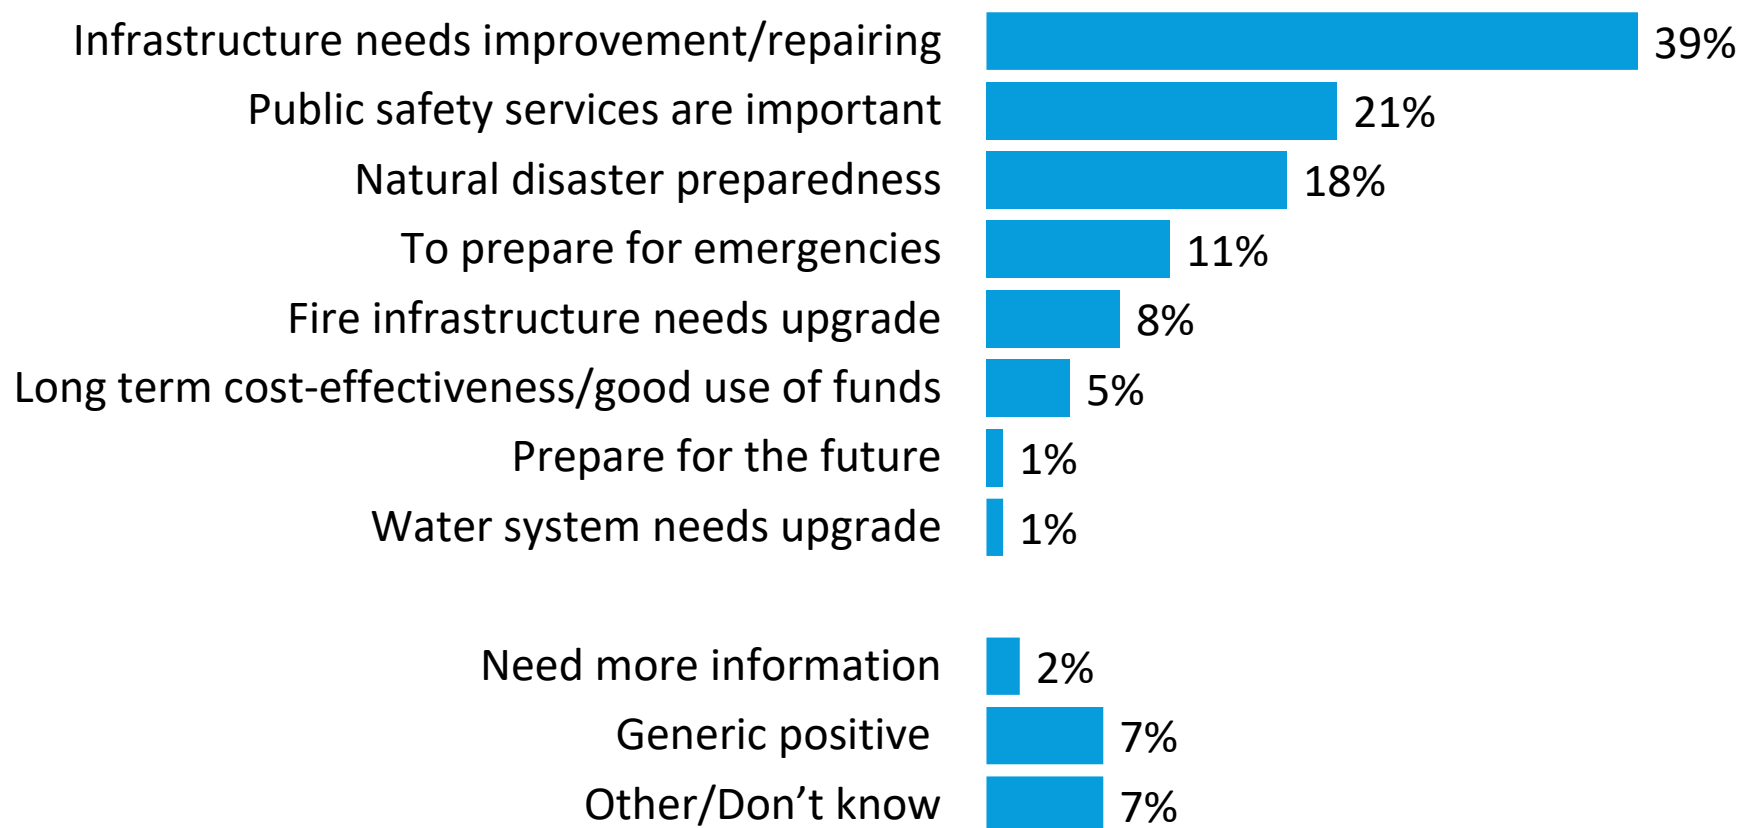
Infrastructure needs improvement/repairing 39%
Public safety services are important 21%
Natural disaster preparedness 18%
To prepare for emergencies 11%
Fire infrastructure needs upgrade 8%
Long term cost-effectiveness/good use of funds 5%
Prepare for the future 1%
Water system needs upgrade 1%

Need more information 2%
Generic positive 7%
Other/Don’t know 7%